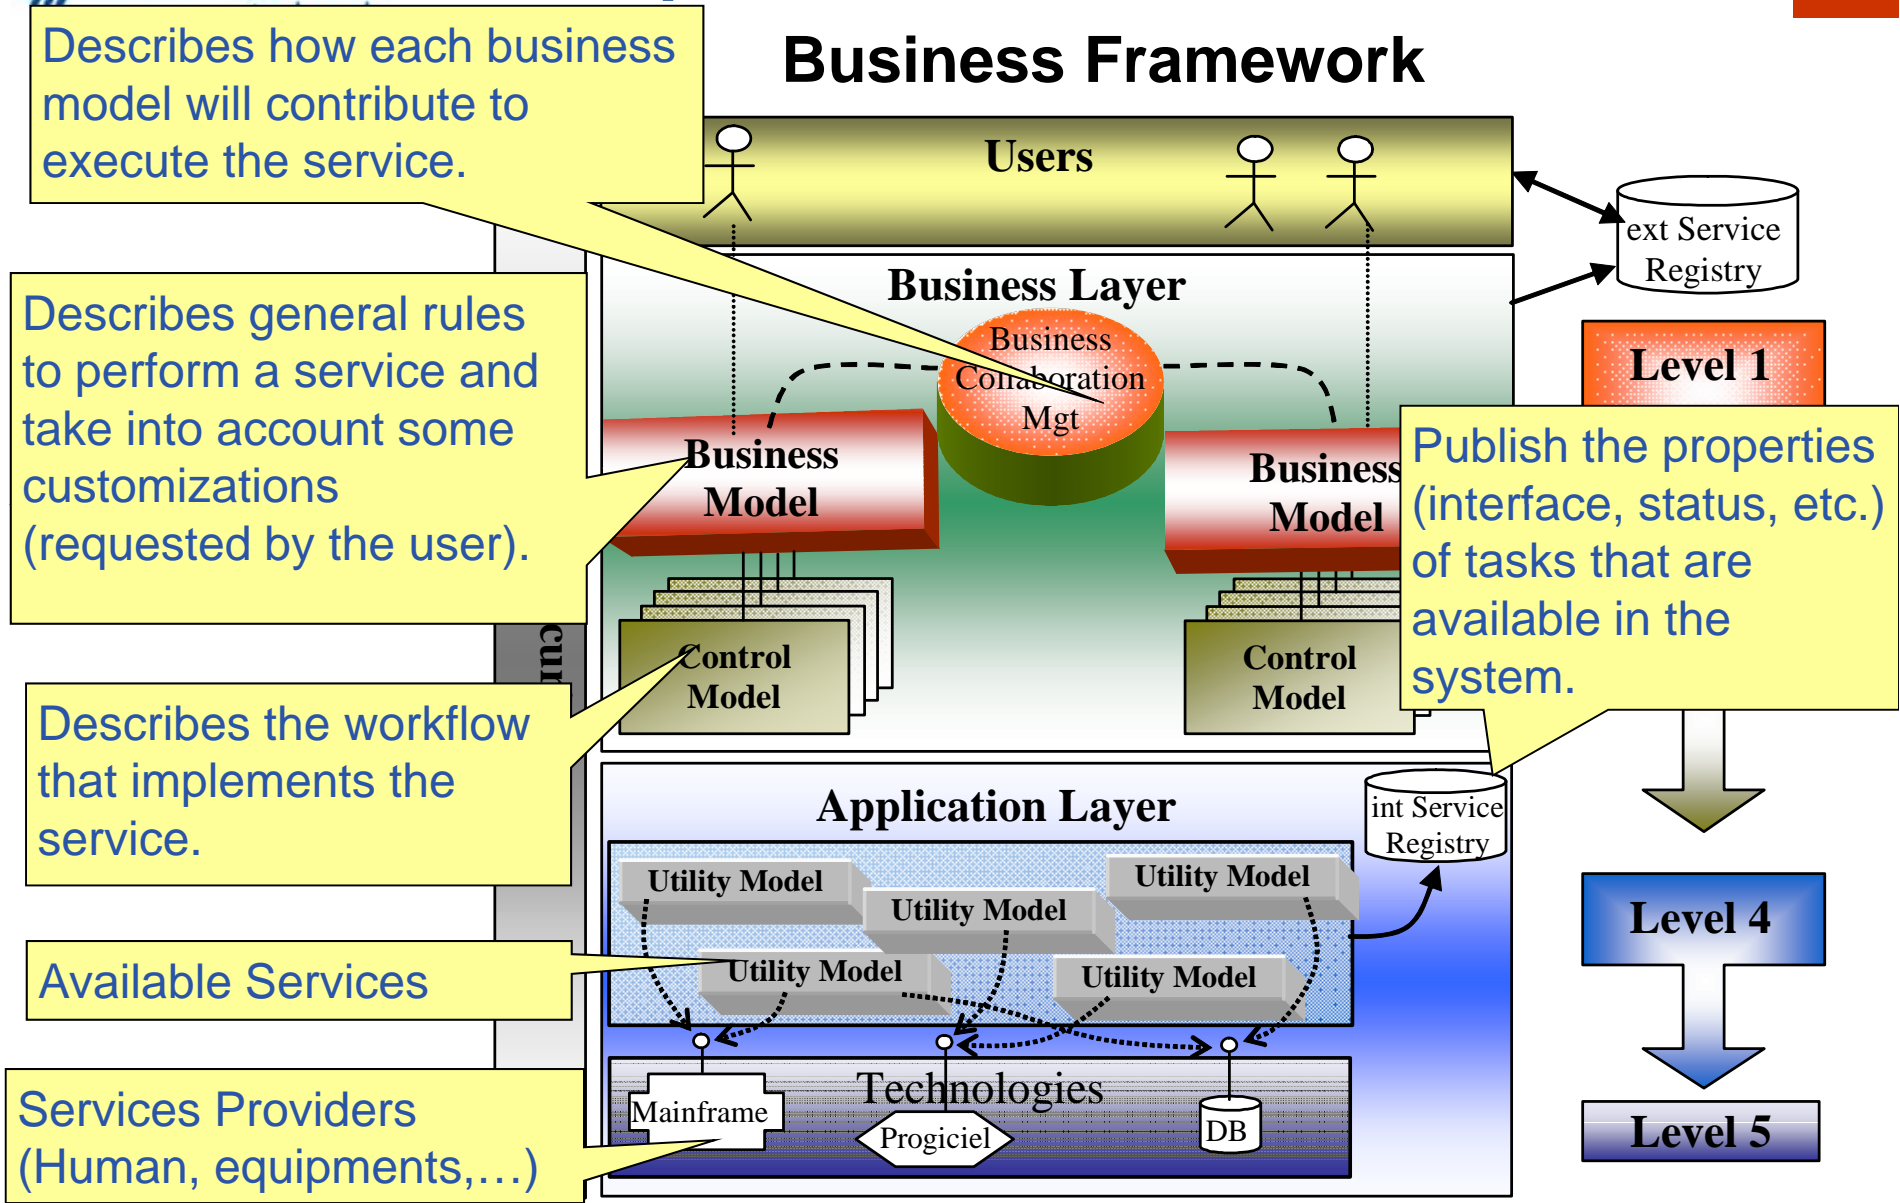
Business Framework

Describes how each business model will contribute to execute the service.

Users

ext Service Registry

Business Layer

Business Collaboration Mgt

Level 1

Describes general rules to perform a service and take into account some customizations (requested by the user).

Business Model

Business Model

Publish the properties (interface, status, etc.) of tasks that are available in the system.

Control Model

Control Model

cur

Describes the workflow that implements the service.

Application Layer

int Service Registry

Utility Model

Utility Model

Utility Model

Level 4

Available Services

Utility Model

Utility Model

Technologies

Mainframe

Progiciel

DB

Level 5

Services Providers (Human, equipments,…)